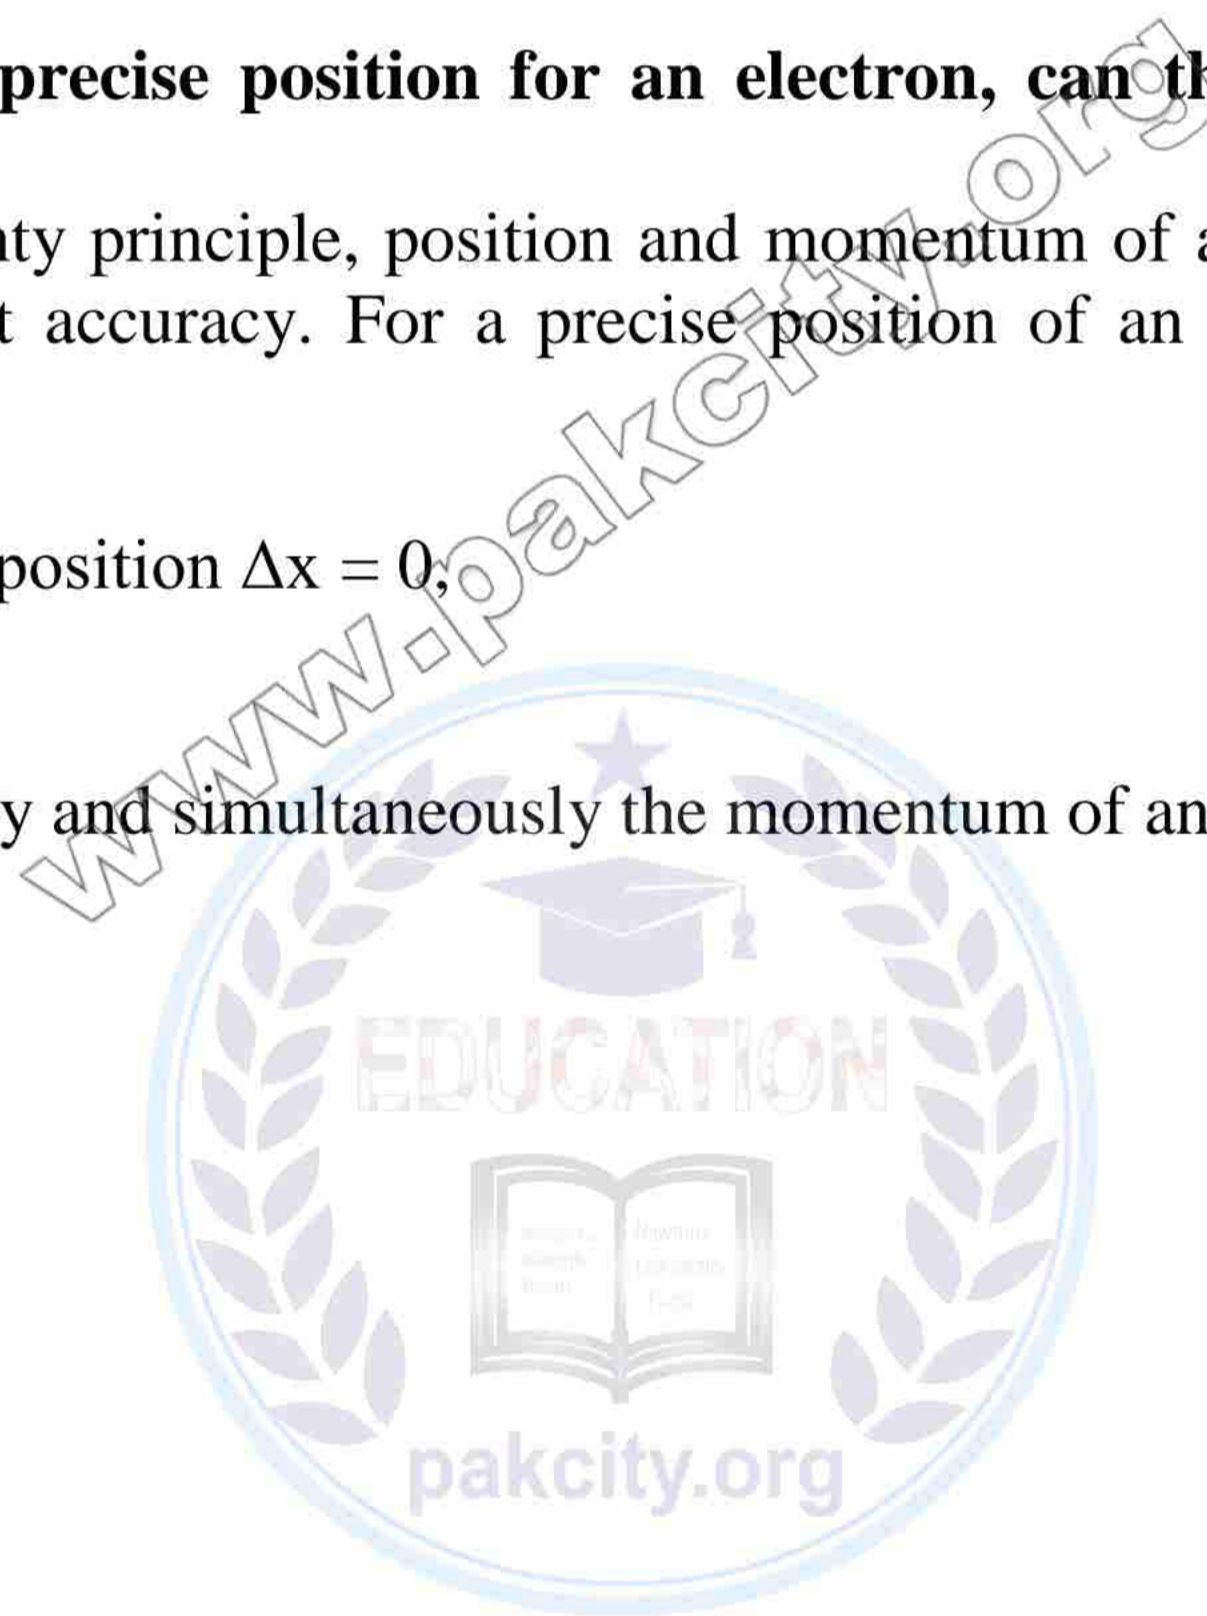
precise position for an electron, can th

nty principle, position and momentum of a t accuracy. For a precise position of an

position $\Delta x = 0$,

y and simultaneously the momentum of an

www.pakcity.org

EDUCATION

pakcity.org